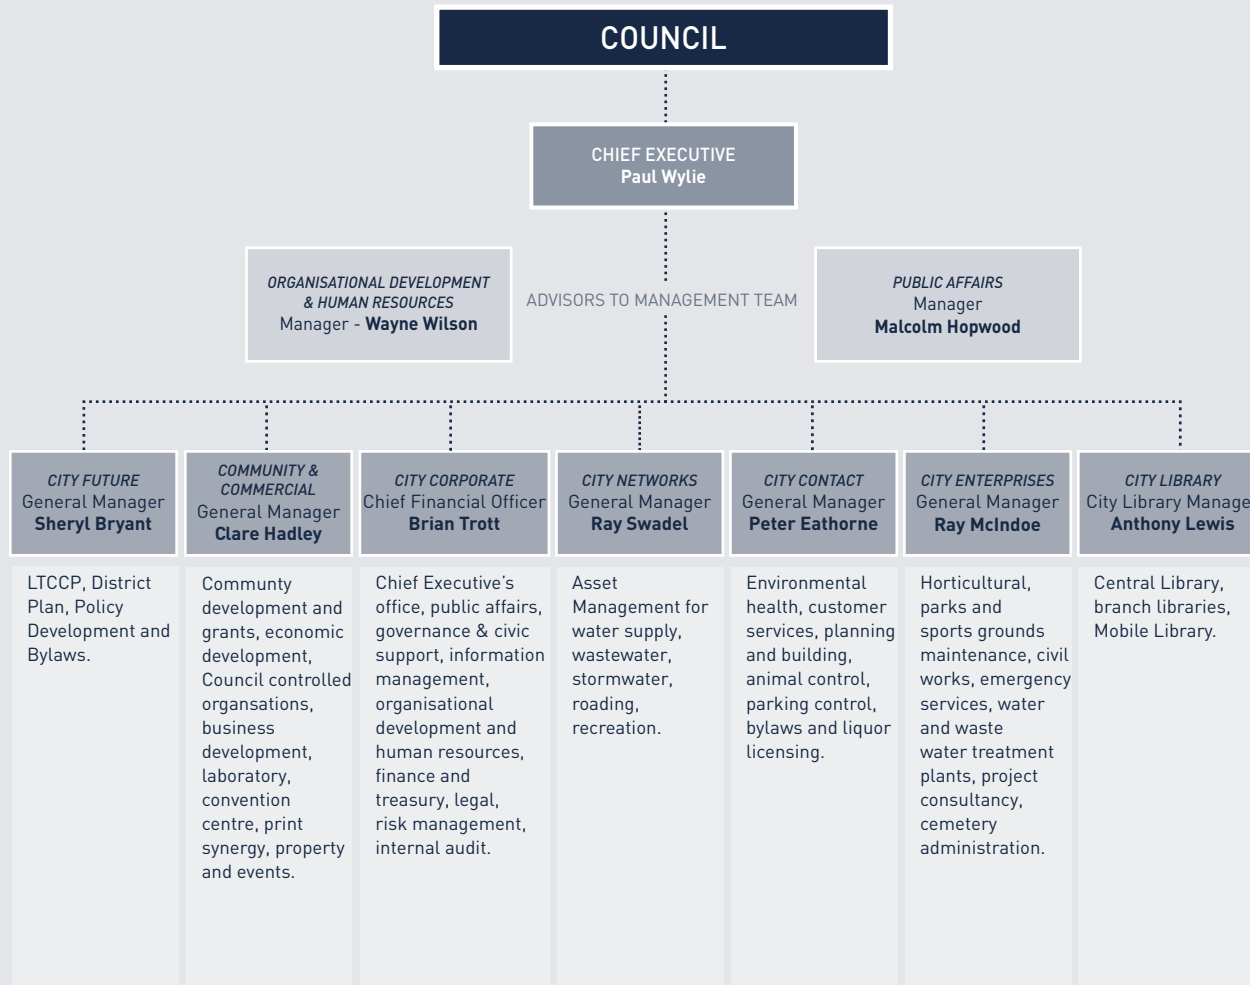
COUNCIL

CHIEF EXECUTIVE
Paul Wylie

ORGANISATIONAL DEVELOPMENT & HUMAN RESOURCES
Manager - Wayne Wilson

ADVISORS TO MANAGEMENT TEAM

PUBLIC AFFAIRS
Manager
Malcolm Hopwood

CITY FUTURE
General Manager
Sheryl Bryant

LTCCP, District Plan, Policy Development and Bylaws.

COMMUNITY & COMMERCIAL
General Manager
Clare Hadley

Communty development and grants, economic development, Council controlled organsations, business development, laboratory, convention centre, print synergy, property and events.

CITY CORPORATE
Chief Financial Officer
Brian Trott

Chief Executive's office, public affairs, governance & civic support, information management, organisational development and human resources, finance and treasury, legal, risk management, internal audit.

CITY NETWORKS
General Manager
Ray Swadel

Asset Management for water supply, wastewater, stormwater, roading, recreation.

CITY CONTACT
General Manager
Peter Eathorne

Environmental health, customer services, planning and building, animal control, parking control, bylaws and liquor licensing.

CITY ENTERPRISES
General Manager
Ray McIndoe

Horticultural, parks and sports grounds maintenance, civil works, emergency services, water and waste water treatment plants, project consultancy, cemetery administration.

CITY LIBRARY
City Library Manage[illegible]
Anthony Lewis

Central Library, branch libraries, Mobile Library.